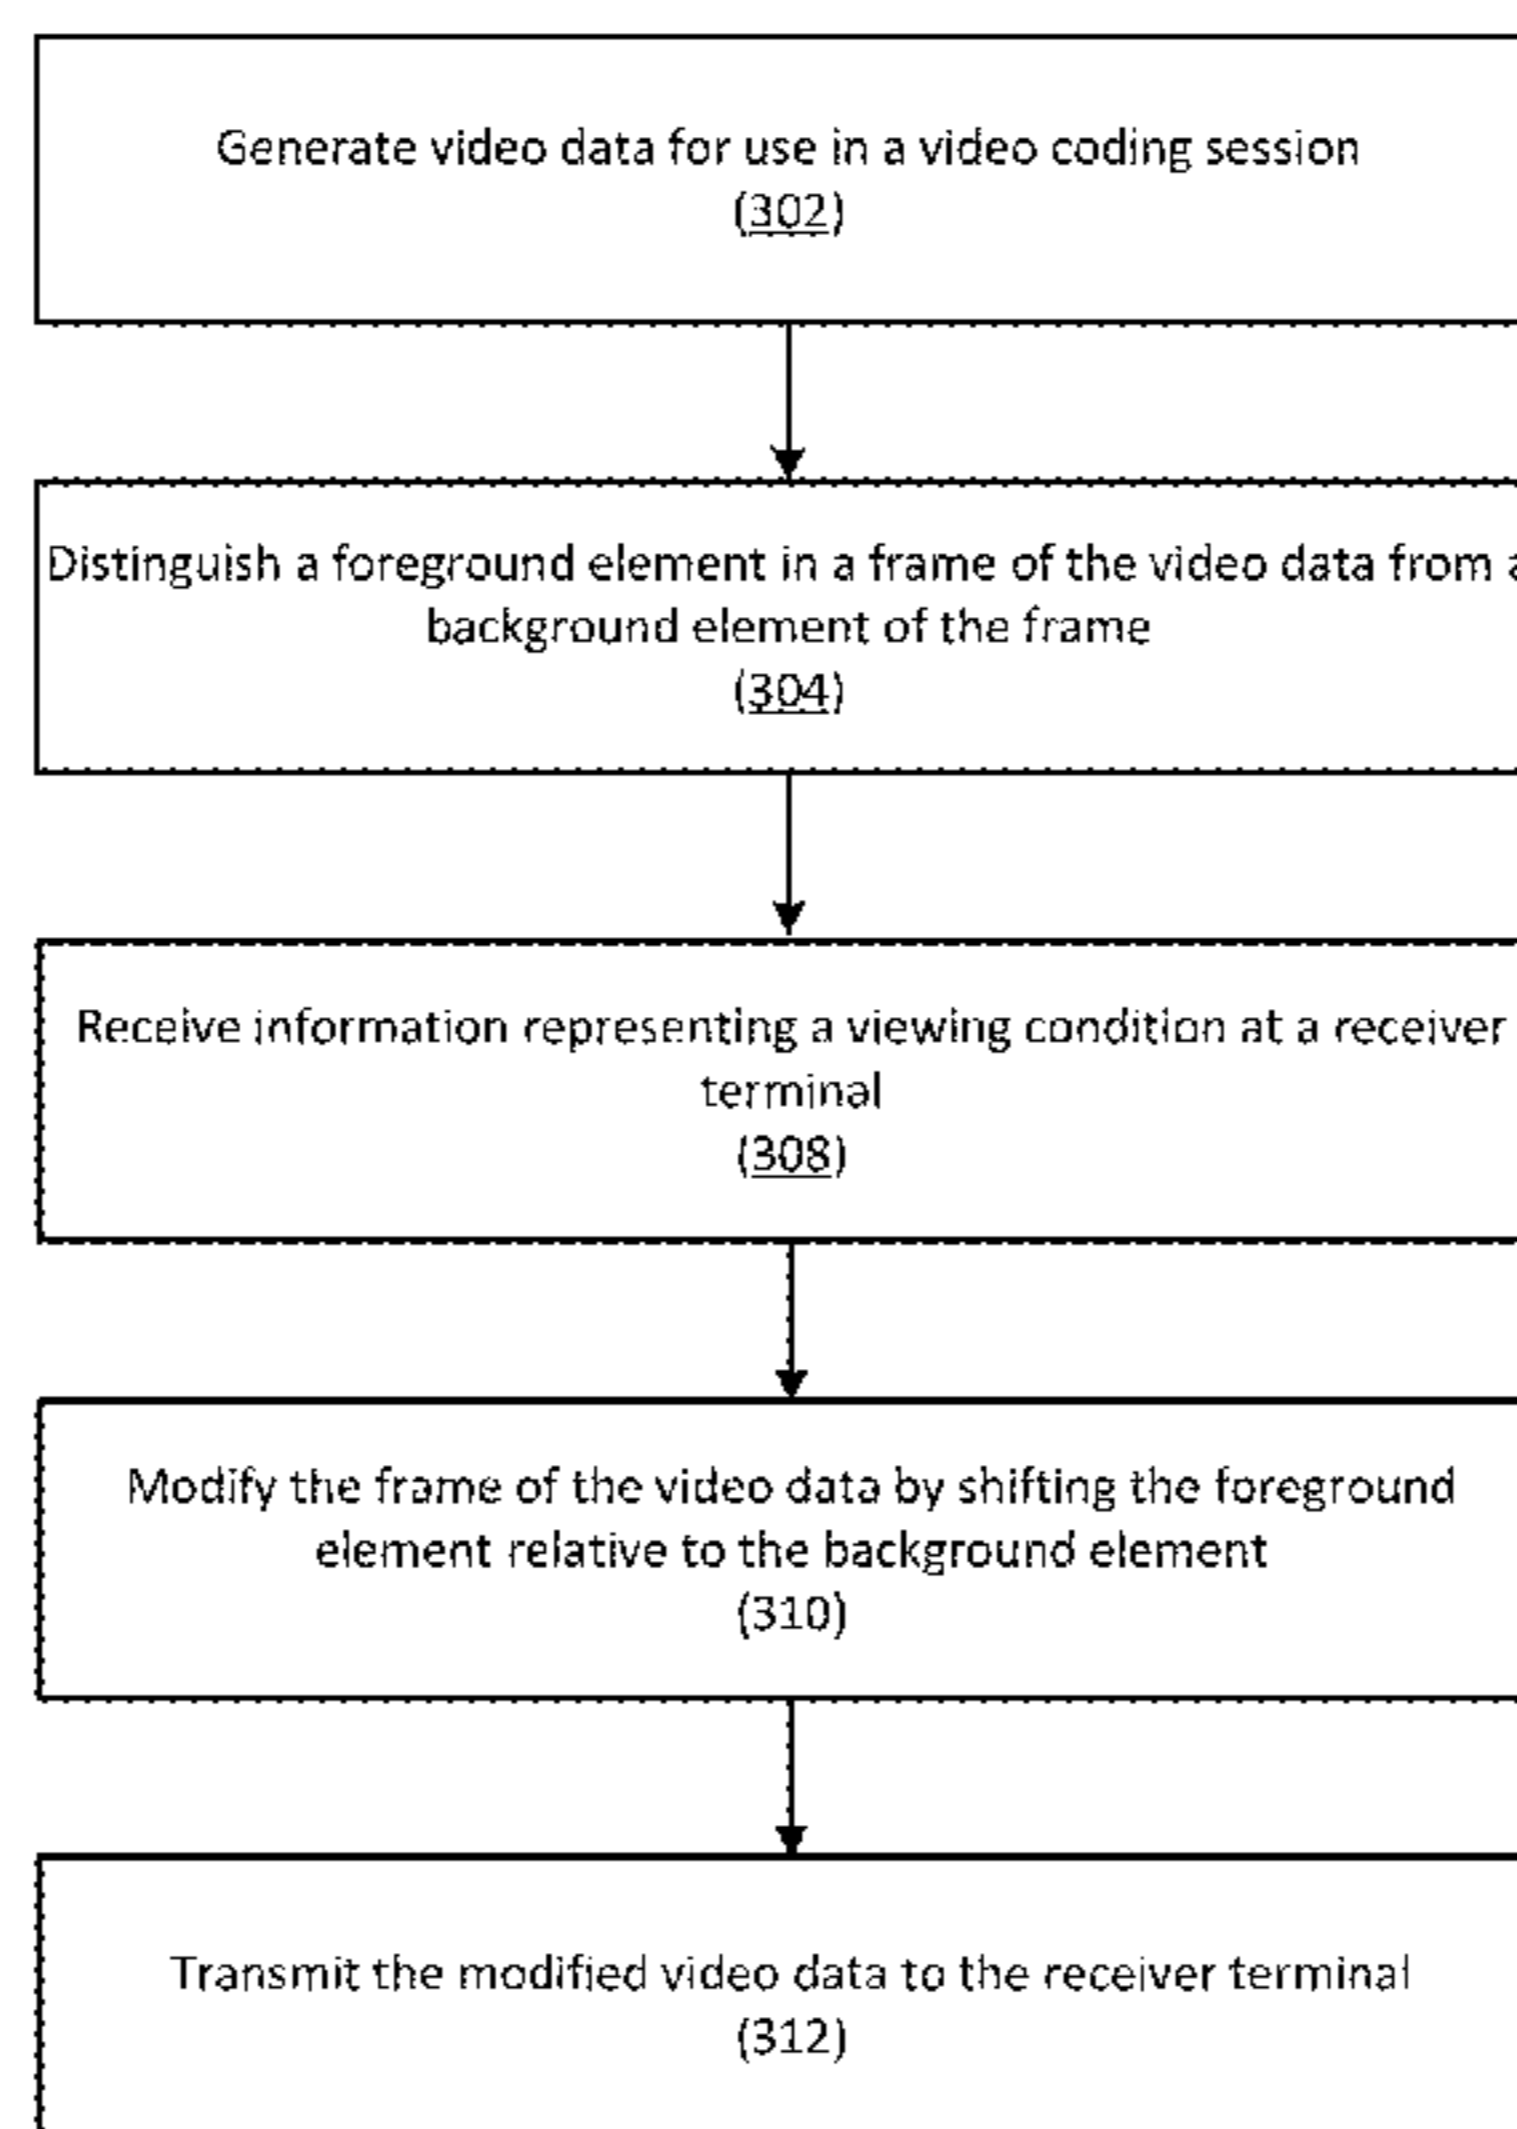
Generate video data for use in a video coding session
(302)

Distinguish a foreground element in a frame of the video data from a background element of the frame
(304)

Receive information representing a viewing condition at a receiver terminal
(308)

Modify the frame of the video data by shifting the foreground element relative to the background element
(310)

Transmit the modified video data to the receiver terminal
(312)